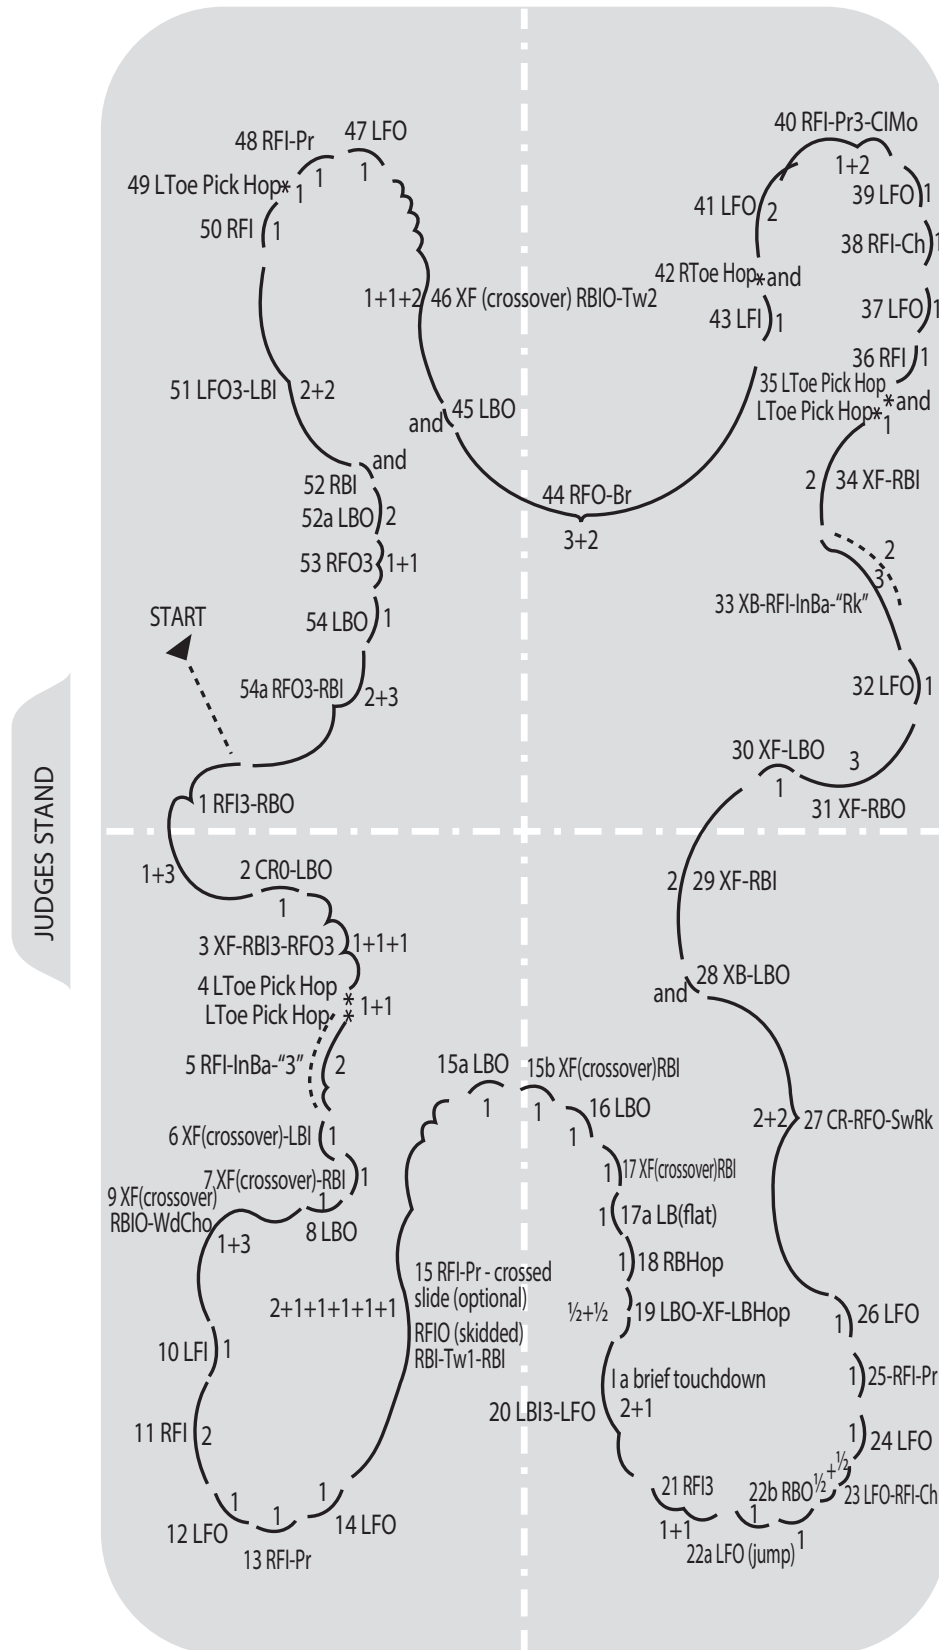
48 RFI-Pr
47 LFO
1
1
49 LToe Pick Hop* 1
50 RFI 1
1+1+2 46 XF (crossover) RBIO-Tw2
51 LFO3-LBI 2+2
and 45 LBO
and
52 RBI
52a LBO 2
53 RFO3 1+1
54 LBO 1
54a RFO3-RBI 2+3
START
44 RFO-Br
3+2
40 RFI-Pr3-ClMo
1+2
41 LFO 2
39 LFO 1
38 RFI-Ch 1
42 RToe Hop* and
43 LFI 1
37 LFO 1
36 RFI 1
35 LToe Pick Hop
LToe Pick Hop* and
1
2 34 XF-RBI
2
3
33 XB-RFI-InBa-"Rk"
32 LFO 1
30 XF-LBO
1
3
31 XF-RBO
JUDGES STAND
1 RFI3-RBO
1+3
2 CR0-LBO
1
3 XF-RBI3-RFO3 1+1+1
4 LToe Pick Hop
LToe Pick Hop * 1+1
5 RFI-InBa-"3" 2
6 XF(crossover)-LBI 1
7 XF(crossover)-RBI 1
1
9 XF(crossover) RBIO-WdCho
8 LBO
1+3
2+1+1+1+1+1
10 LFI 1
11 RFI 2
1 1 1
12 LFO
13 RFI-Pr
14 LFO
15a LBO
1
15b XF(crossover)RBI
1
16 LBO
1
15 RFI-Pr - crossed slide (optional)
RFIO (skidded)
RBI-Tw1-RBI
1 17 XF(crossover)RBI
1 17a LB(flat)
1 18 RBHop
½+½ 19 LBO-XF-LBHop
I a brief touchdown
20 LBI3-LFO 2+1
21 RFI3
1+1
22b RBO ½ +½
1 1
22a LFO (jump) 1
23 LFO-RFI-Ch
2 29 XF-RBI
and 28 XB-LBO
2+2 27 CR-RFO-SwRk
1 26 LFO
1 25-RFI-Pr
1 24 LFO